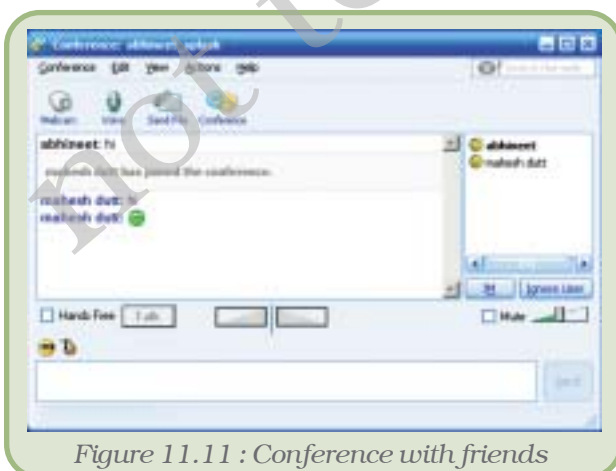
not to

Conference: abhineet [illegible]

Conference Edit View Actions Help

Webcam Voice Send File Conference

abhineet: hi

mahesh dutt has joined the conference.

mahesh dutt: hi

mahesh dutt:

abhineet

mahesh dutt

IM Ignore User

Hands Free Talk

Mute

Send

Figure 11.11 : Conference with friends